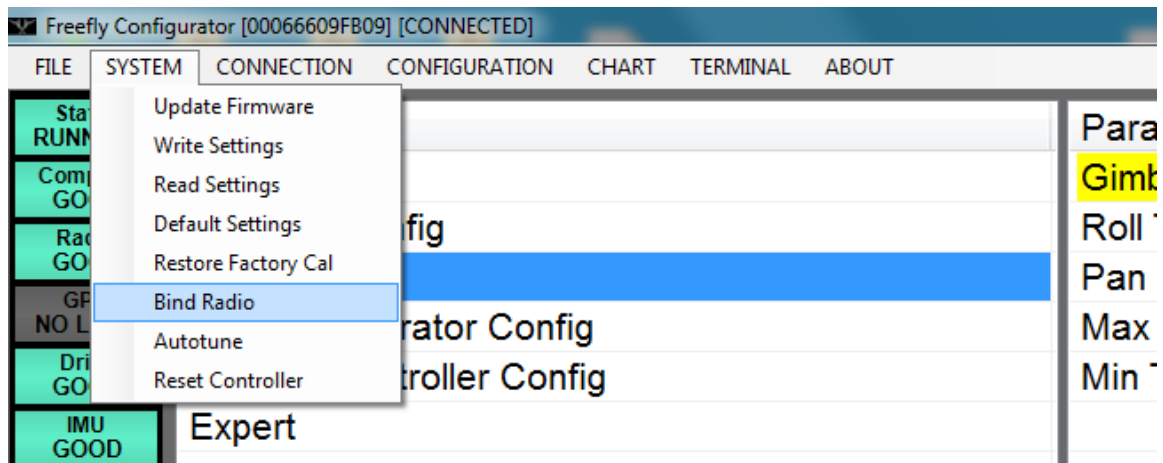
Freefly Configurator [00066609FB09] [CONNECTED]

FILE SYSTEM CONNECTION CONFIGURATION CHART TERMINAL ABOUT

Update Firmware
Write Settings
Read Settings
Default Settings
Restore Factory Cal
Bind Radio
Autotune
Reset Controller

Stat
RUNN
Comp
GO
Rad
GO
GP
NO L
Dri
GO
IMU
GOOD

fig
rator Config
troller Config
Expert

Para
Gimb
Roll
Pan
Max
Min